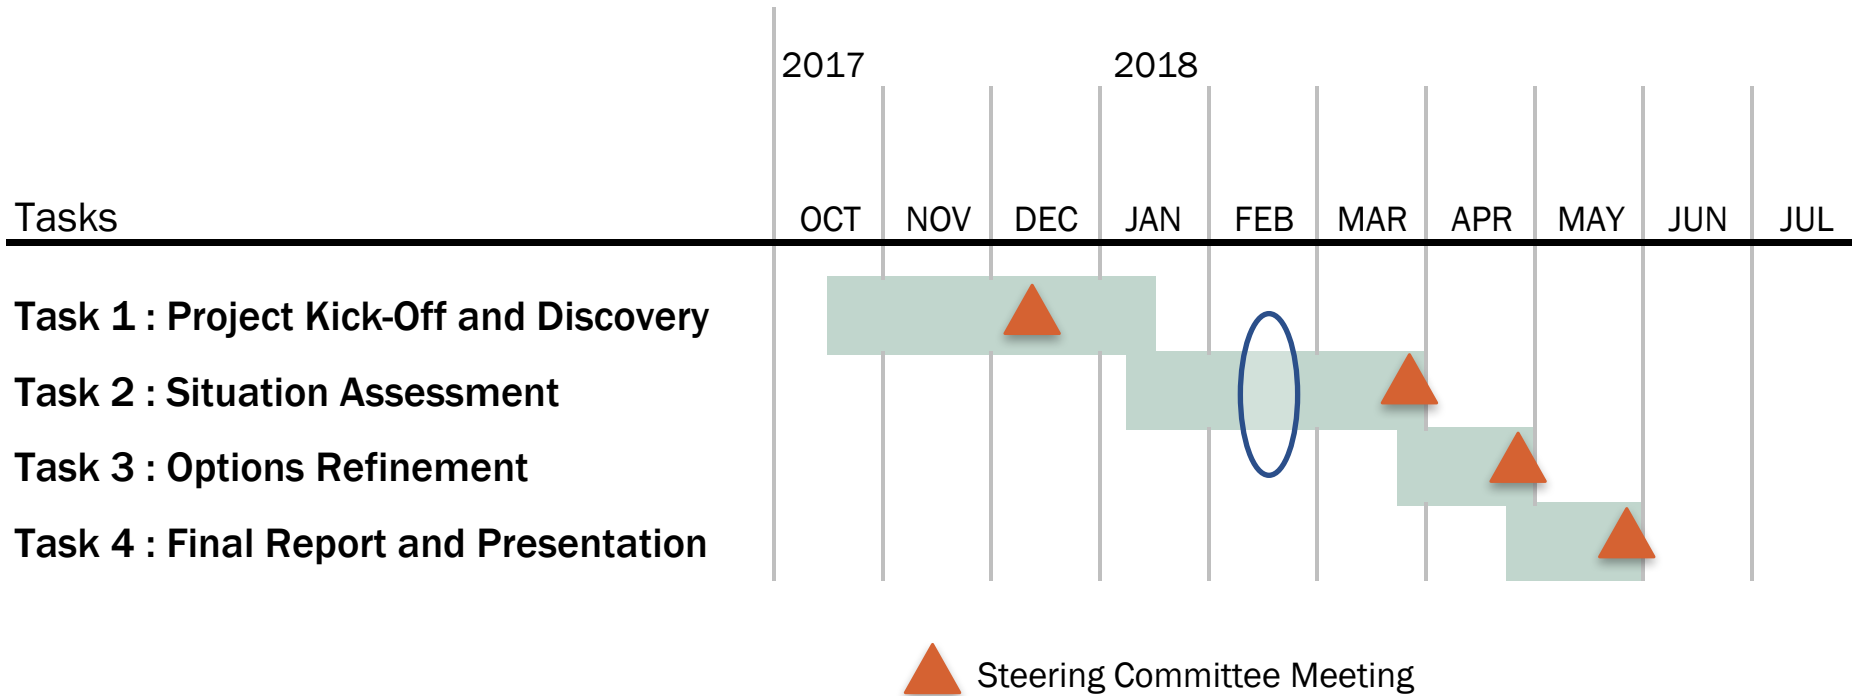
| Tasks | 2017 OCT | NOV | DEC | 2018 JAN | FEB | MAR | APR | MAY | JUN | JUL |
|---|---|---|---|---|---|---|---|---|---|---|
| Task 1 : Project Kick-Off and Discovery | | | | | | | | | | |
| Task 2 : Situation Assessment | | | | | | | | | | |
| Task 3 : Options Refinement | | | | | | | | | | |
| Task 4 : Final Report and Presentation | | | | | | | | | | |

Steering Committee Meeting